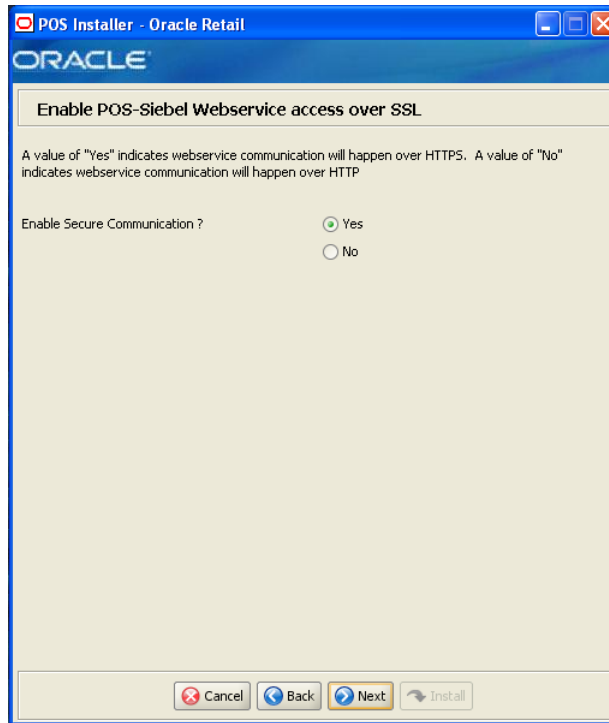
POS Installer - Oracle Retail

ORACLE

Enable POS-Siebel Webservice access over SSL

A value of "Yes" indicates webservice communication will happen over HTTPS. A value of "No" indicates webservice communication will happen over HTTP

Enable Secure Communication ?

Yes

No

Cancel

Back

Next

Install